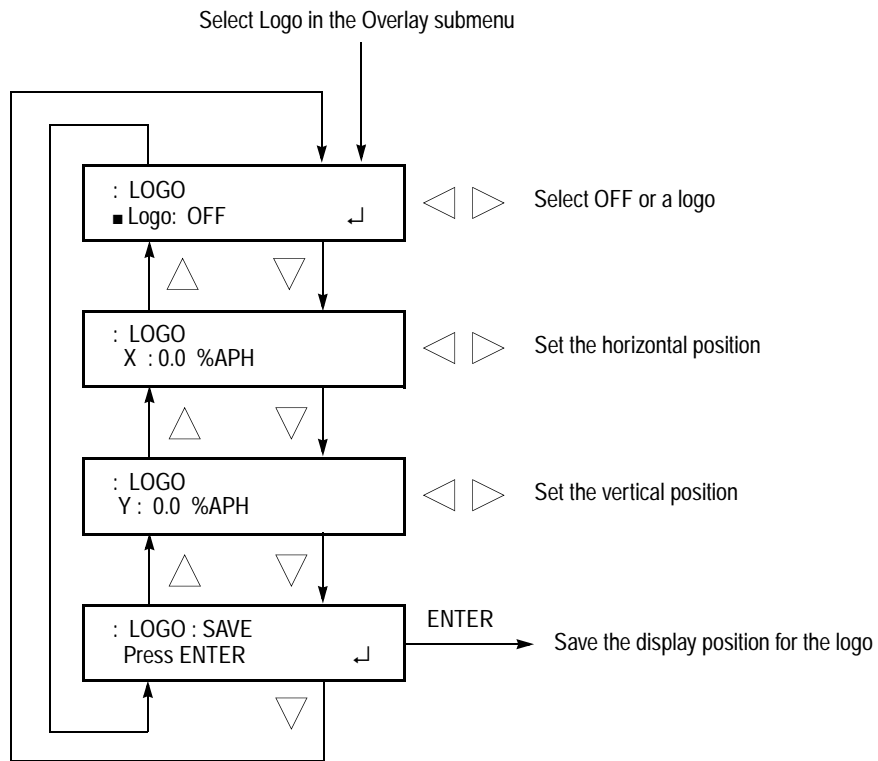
Select Logo in the Overlay submenu

: LOGO
■ Logo: OFF ↵

Select OFF or a logo

: LOGO
X : 0.0 %APH

Set the horizontal position

: LOGO
Y : 0.0 %APH

Set the vertical position

: LOGO : SAVE
Press ENTER ↵

ENTER

Save the display position for the logo